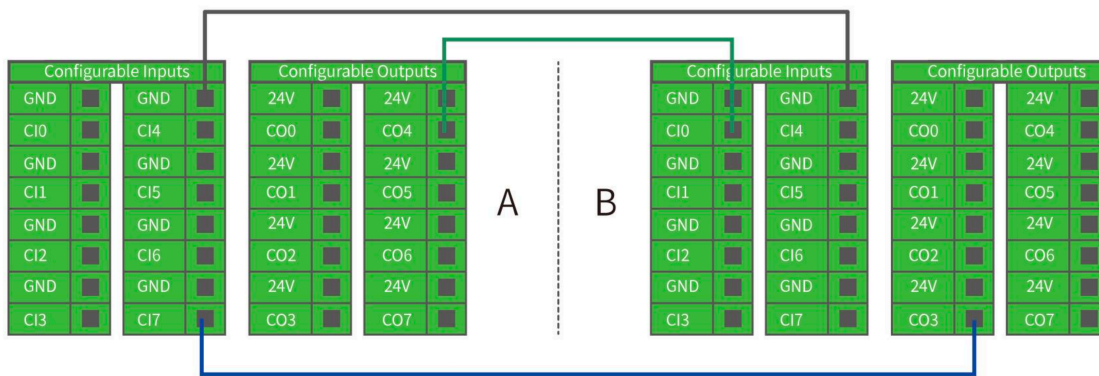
Configurable Inputs

| GND | GND |
|---|---|
| CI0 | CI4 |
| GND | GND |
| CI1 | CI5 |
| GND | GND |
| CI2 | CI6 |
| GND | GND |
| CI3 | CI7 |

Configurable Outputs

| 24V | 24V |
|---|---|
| CO0 | CO4 |
| 24V | 24V |
| CO1 | CO5 |
| 24V | 24V |
| CO2 | CO6 |
| 24V | 24V |
| CO3 | CO7 |

A

B

Configurable Inputs

| GND | GND |
|---|---|
| CI0 | CI4 |
| GND | GND |
| CI1 | CI5 |
| GND | GND |
| CI2 | CI6 |
| GND | GND |
| CI3 | CI7 |

Configurable Outputs

| 24V | 24V |
|---|---|
| CO0 | CO4 |
| 24V | 24V |
| CO1 | CO5 |
| 24V | 24V |
| CO2 | CO6 |
| 24V | 24V |
| CO3 | CO7 |